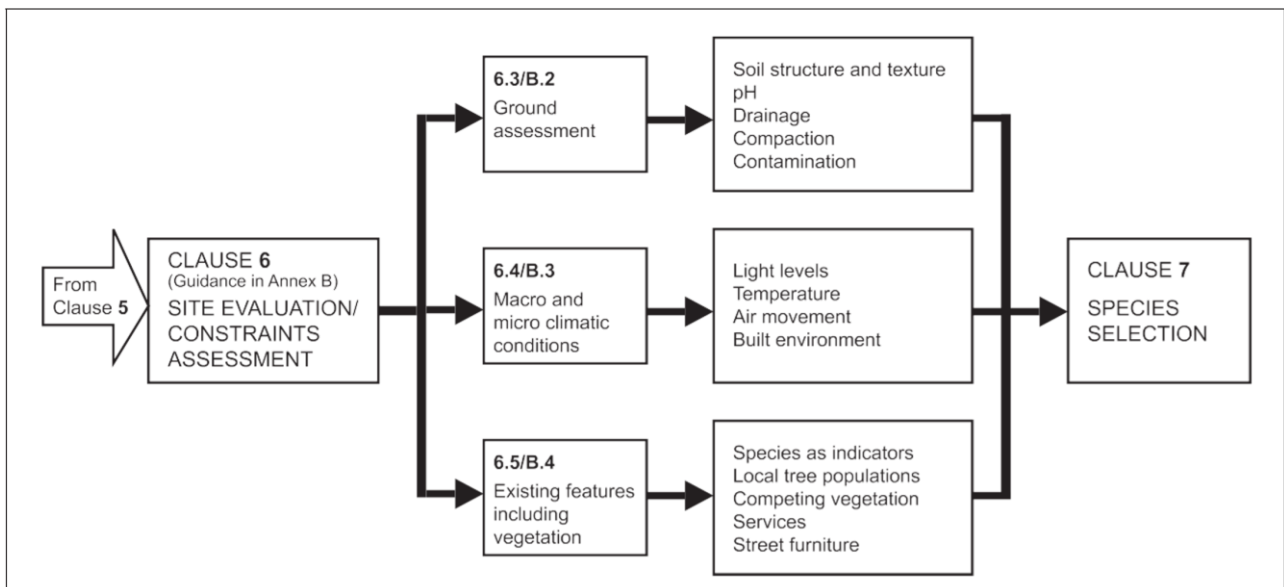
From Clause 5

CLAUSE 6
(Guidance in Annex B)
SITE EVALUATION/ CONSTRAINTS ASSESSMENT

6.3/B.2
Ground assessment

Soil structure and texture
pH
Drainage
Compaction
Contamination

6.4/B.3
Macro and micro climatic conditions

Light levels
Temperature
Air movement
Built environment

6.5/B.4
Existing features including vegetation

Species as indicators
Local tree populations
Competing vegetation
Services
Street furniture

CLAUSE 7
SPECIES SELECTION